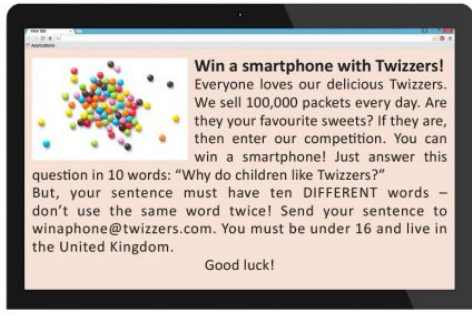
New tab
Applications

Win a smartphone with Twizzers!

Everyone loves our delicious Twizzers. We sell 100,000 packets every day. Are they your favourite sweets? If they are, then enter our competition. You can win a smartphone! Just answer this question in 10 words: "Why do children like Twizzers?"

But, your sentence must have ten DIFFERENT words – don't use the same word twice! Send your sentence to winaphone@twizzers.com. You must be under 16 and live in the United Kingdom.

Good luck!